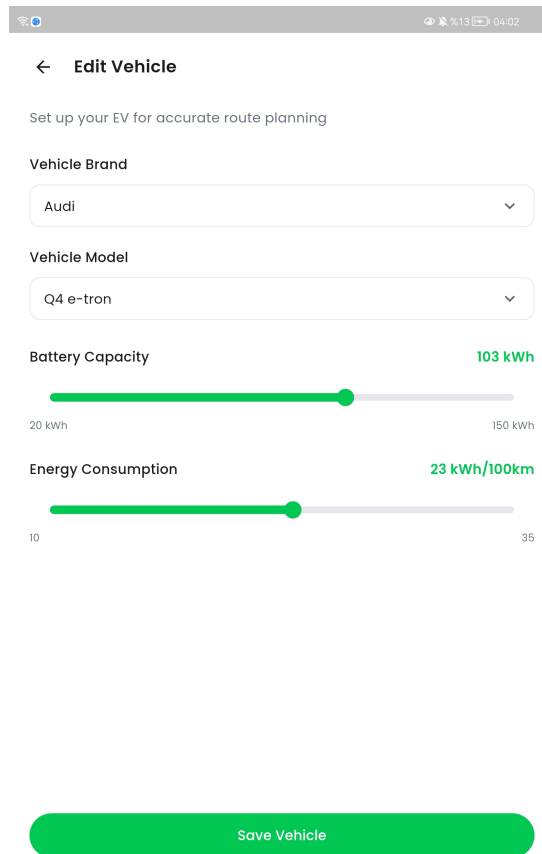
%13 04:02

←  Edit Vehicle

Set up your EV for accurate route planning

Vehicle Brand

Audi

Vehicle Model

Q4 e-tron

Battery Capacity
103 kWh

20 kWh
150 kWh

Energy Consumption
23 kWh/100km

10
35

Save Vehicle